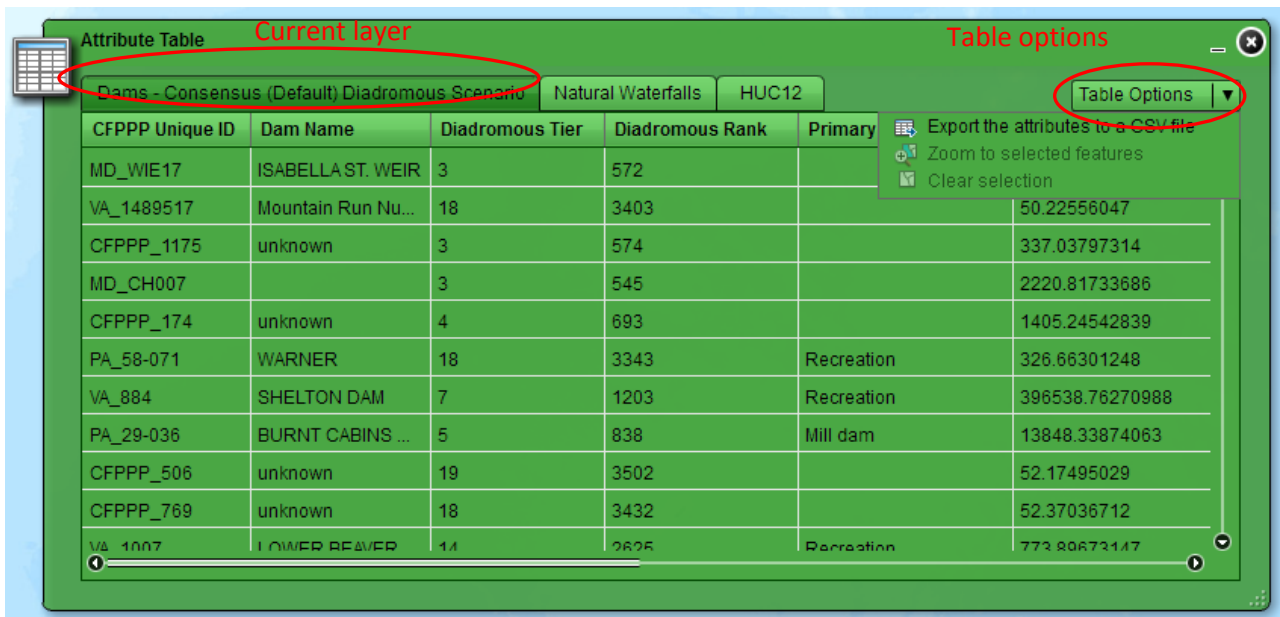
Attribute Table

Current layer

Table options

Dams - Consensus (Default) Diadromous Scenario | Natural Waterfalls | HUC12

Table Options

Export the attributes to a CSV file
Zoom to selected features
Clear selection

| CFPPP Unique ID | Dam Name | Diadromous Tier | Diadromous Rank | Primary | |
|---|---|---|---|---|---|
| MD_WIE17 | ISABELLA ST. WEIR | 3 | 572 | | |
| VA_1489517 | Mountain Run Nu... | 18 | 3403 | | 50.22556047 |
| CFPPP_1175 | unknown | 3 | 574 | | 337.03797314 |
| MD_CH007 | | 3 | 545 | | 2220.81733686 |
| CFPPP_174 | unknown | 4 | 693 | | 1405.24542839 |
| PA_58-071 | WARNER | 18 | 3343 | Recreation | 326.66301248 |
| VA_884 | SHELTON DAM | 7 | 1203 | Recreation | 396538.76270988 |
| PA_29-036 | BURNT CABINS ... | 5 | 838 | Mill dam | 13848.33874063 |
| CFPPP_506 | unknown | 19 | 3502 | | 52.17495029 |
| CFPPP_769 | unknown | 18 | 3432 | | 52.37036712 |
| VA_1007 | LOWER BEAVER | 14 | 2625 | Recreation | 773.89673147 |